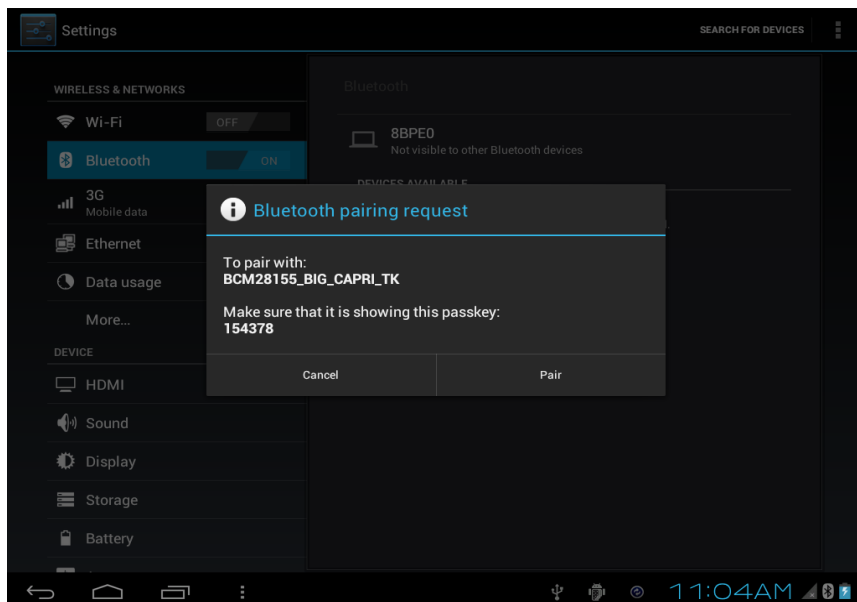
Settings

SEARCH FOR DEVICES

WIRELESS & NETWORKS

Wi-Fi OFF

Bluetooth ON

3G
Mobile data

Ethernet

Data usage

More...

DEVICE

HDMI

Sound

Display

Storage

Battery

Bluetooth

8BPE0
Not visible to other Bluetooth devices

DEVICES AVAILABLE

Bluetooth pairing request

To pair with:
BCM28155_BIG_CAPRI_TK

Make sure that it is showing this passkey:
154378

Cancel

Pair

11:04AM